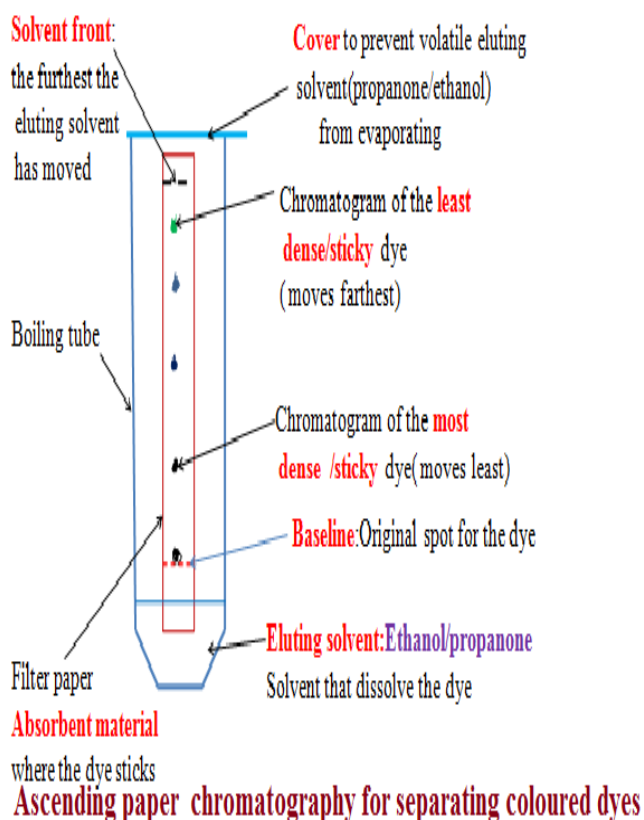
Solvent front: the furthest the eluting solvent has moved

Cover to prevent volatile eluting solvent(propanone/ethanol) from evaporating

Chromatogram of the least dense/sticky dye (moves farthest)

Boiling tube

Chromatogram of the most dense /sticky dye(moves least)

Baseline:Original spot for the dye

Eluting solvent:Ethanol/propanone
Solvent that dissolve the dye

Filter paper
Absorbent material
where the dye sticks

Ascending paper chromatography for separating coloured dyes